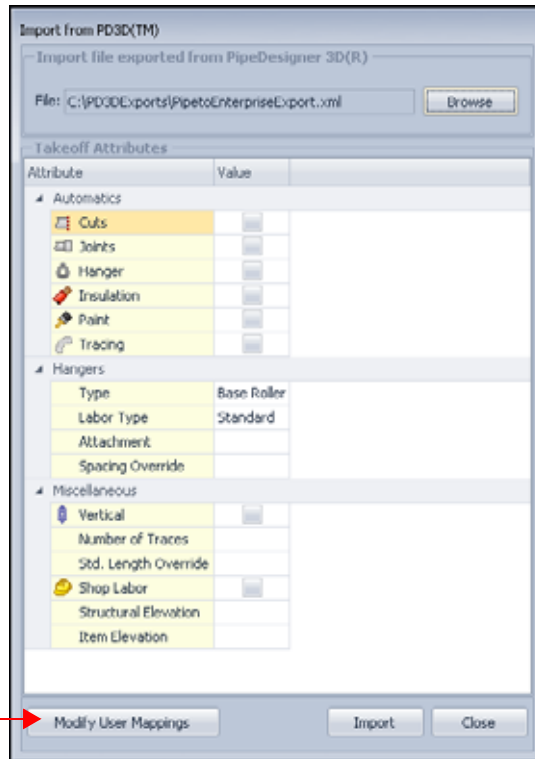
Import from PD3D(TM)

Import file exported from PipeDesigner 3D(R)

File: C:\PD3DExports\PipetoEnterpriseExport.xml

Browse

Takeoff Attributes

| Attribute | Value |
|---|---|
| Automatics | |
| Cuts | |
| Joints | |
| Hanger | |
| Insulation | |
| Paint | |
| Tracing | |
| Hangers | |
| Type | Base Roller |
| Labor Type | Standard |
| Attachment | |
| Spacing Override | |
| Miscellaneous | |
| Vertical | |
| Number of Traces | |
| Std. Length Override | |
| Shop Labor | |
| Structural Elevation | |
| Item Elevation | |

Modify User Mappings

Import

Close